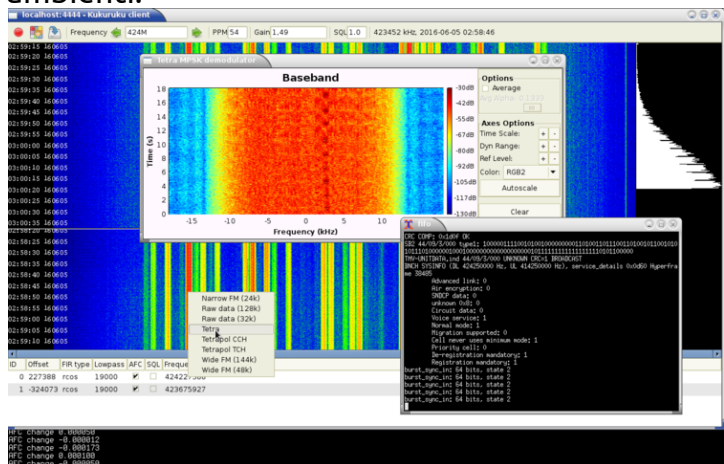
localhost:4444 - Kukuruku client

Frequency 424M PPM 54 Gain 1.49 SQL 1.0 423452 kHz, 2016-06-05 02:58:46

02:59:15 160605
02:59:20 160605
02:59:25 160605
02:59:30 160605
02:59:35 160605
02:59:40 160605
02:59:45 160605
02:59:50 160605
02:59:55 160605
03:00:00 160605
03:00:05 160605
03:00:10 160605
03:00:15 160605
03:00:20 160605
03:00:25 160605
03:00:30 160605
03:00:35 160605

Tetra MPSK demodulator

Baseband

18
16
14
12
10
8
6
4
2
0

Time (s)

-15 -10 -5 0 5 10

Frequency (kHz)

-30dB
-42dB
-55dB
-67dB
-80dB
-92dB
-105dB
-117dB
-130dB

Options
Average
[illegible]

Axes Options
Time Scale: + -
Dyn Range: + -
Ref Level: + -
Color: RGB2

Autoscale

Clear

02:58:25 160605
02:58:30 160605
02:58:35 160605
02:58:40 160605
02:58:45 160605
02:58:50 160605
02:58:55 160605
02:59:00 160605
02:59:05 160605

Narrow FM (24k)
Raw data (128k)
Raw data (32k)
Tetra
Tetrapol CCH
Tetrapol TCH
Wide FM (144k)
Wide FM (48k)

| ID | Offset | FIR type | Lowpass | AFC | SQL | Freque |
|---|---|---|---|---|---|---|
| 0 | 227388 | rcos | 19000 | ✔ | ☐ | 42422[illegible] |
| 1 | -324073 | rcos | 19000 | ✔ | ☐ | 423675927 |

tile

CRC COMP: 0x1d0f OK
SB2 44/09/3/000 type1: 100000111100101001000000000101001101110011011001011000101011101000000100010000000000000000000000101111111111111111110101100000
TMV-UNITDATA.ind 44/09/3/000 UNKNOWN CRC=1 BROADCAST
BNCH SYSINFO (DL 424250000 Hz, UL 414250000 Hz), service_details 0x0d60 Hyperframe 38405
Advanced link: 0
Air encryption: 0
SNDCP data: 0
unknown 0x8: 0
Circuit data: 0
Voice service: 1
Normal mode: 1
Migration supported: 0
Cell never uses minimum mode: 1
Priority cell: 0
De-registration mandatory: 1
Registration mandatory: 1
burst_sync_in: 64 bits, state 2
burst_sync_in: 64 bits, state 2
burst_sync_in: 64 bits, state 2
burst_sync_in: 64 bits, state 2
burst_sync_in: 64 bits, state 2
burst_sync_in: 64 bits, state 2

AFC change 0.000050
AFC change -0.000012
AFC change -0.000173
AFC change 0.000180
AFC change -0.000050